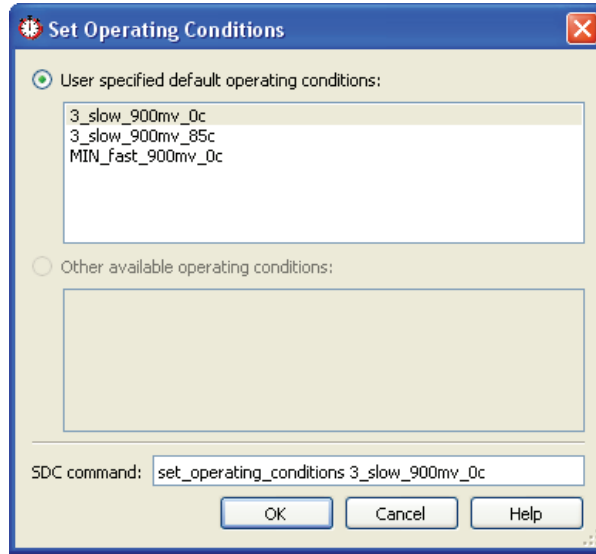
Set Operating Conditions

User specified default operating conditions:

3_slow_900mv_0c
3_slow_900mv_85c
MIN_fast_900mv_0c

Other available operating conditions:

SDC command: set_operating_conditions 3_slow_900mv_0c

OK Cancel Help